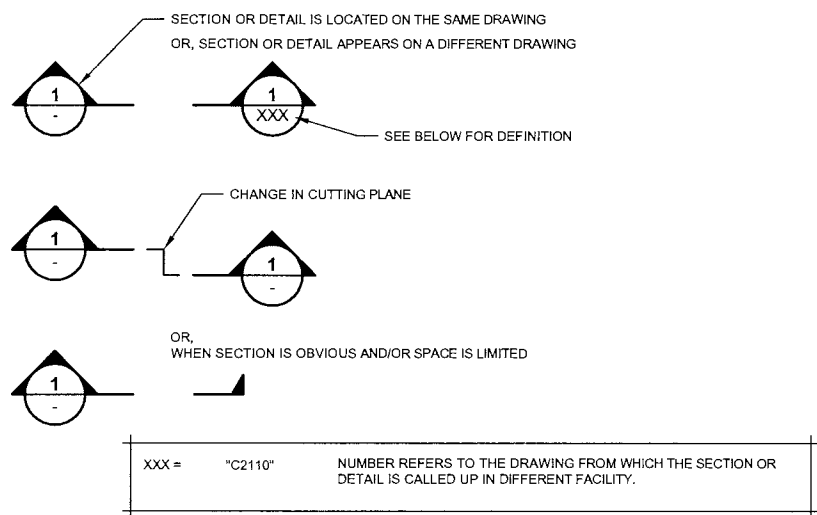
SECTION OR DETAIL IS LOCATED ON THE SAME DRAWING

OR, SECTION OR DETAIL APPEARS ON A DIFFERENT DRAWING

1
-

1
XXX

SEE BELOW FOR DEFINITION

CHANGE IN CUTTING PLANE

1
-

1
-

OR,
WHEN SECTION IS OBVIOUS AND/OR SPACE IS LIMITED

1
-

| XXX = | "C2110" | NUMBER REFERS TO THE DRAWING FROM WHICH THE SECTION OR DETAIL IS CALLED UP IN DIFFERENT FACILITY. |
|---|---|---|